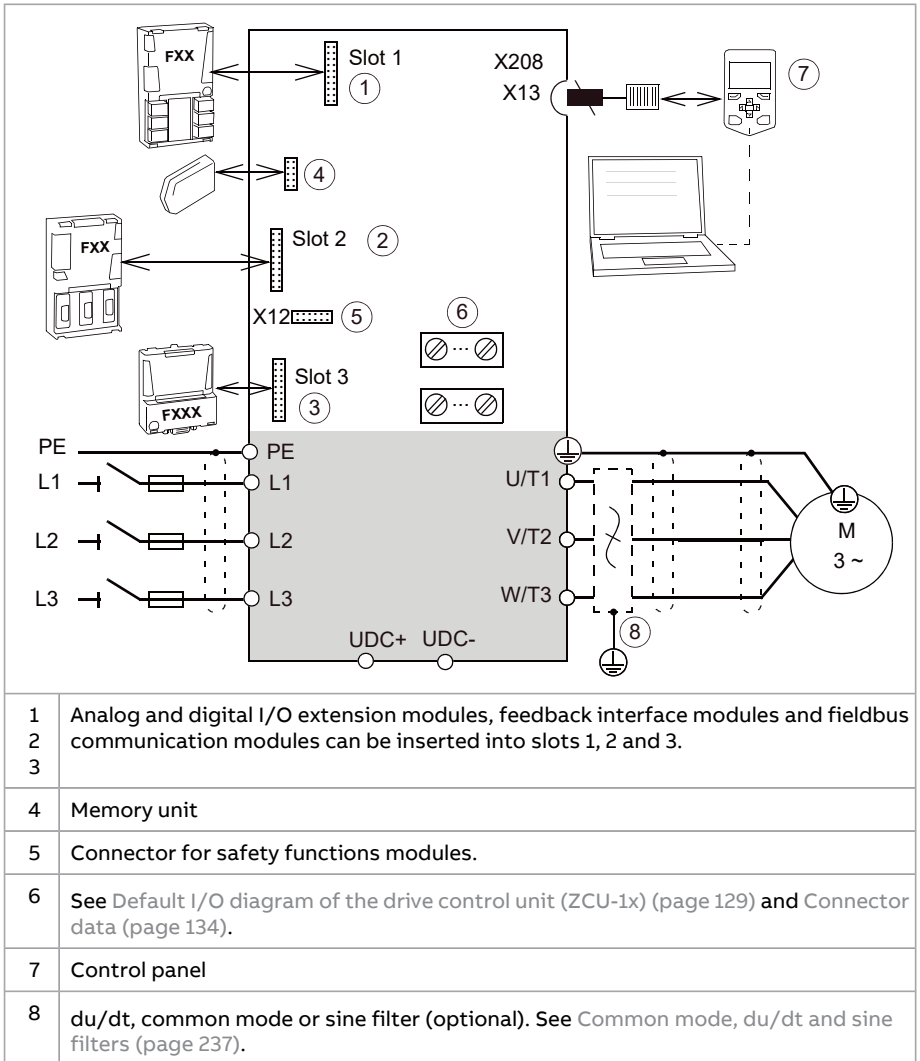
FXX

Slot 1
1

X208
X13

7

4

FXX

Slot 2
2

X12
5

6

FXXX

Slot 3
3

PE
L1
L2
L3

PE
L1
L2
L3

U/T1
V/T2
W/T3

M
3 ~

8

UDC+ UDC-

| | |
|---|---|
| 1<br>2<br>3 | Analog and digital I/O extension modules, feedback interface modules and fieldbus communication modules can be inserted into slots 1, 2 and 3. |
| 4 | Memory unit |
| 5 | Connector for safety functions modules. |
| 6 | See Default I/O diagram of the drive control unit (ZCU-1x) (page 129) and Connector data (page 134). |
| 7 | Control panel |
| 8 | du/dt, common mode or sine filter (optional). See Common mode, du/dt and sine filters (page 237). |